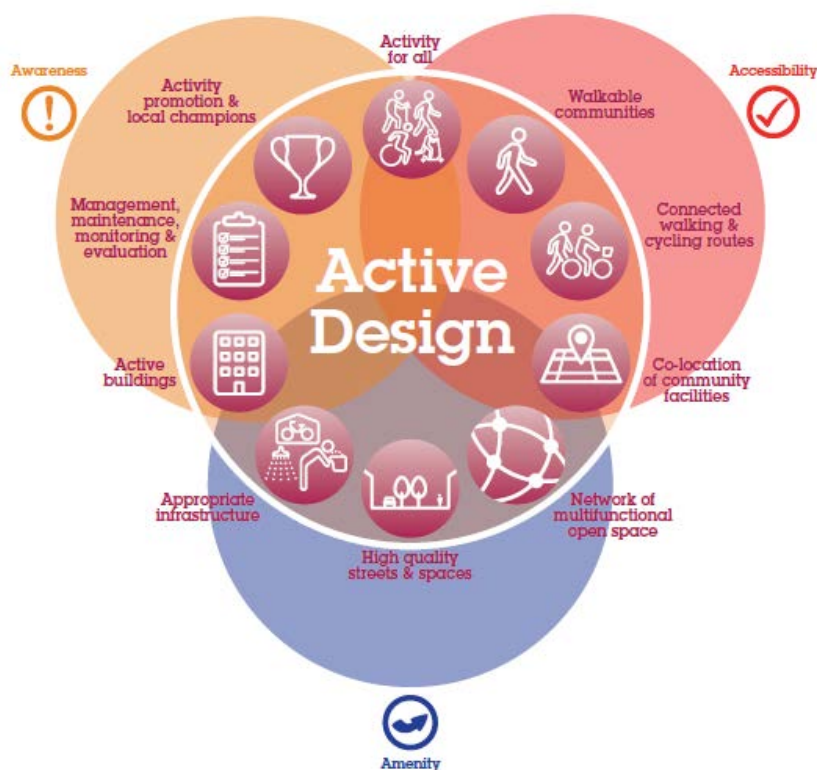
Awareness

Activity for all

Accessibility

Activity promotion & local champions

Walkable communities

Management, maintenance, monitoring & evaluation

Connected walking & cycling routes

Active Design

Active buildings

Co-location of community facilities

Appropriate infrastructure

Network of multifunctional open space

High quality streets & spaces

Amenity